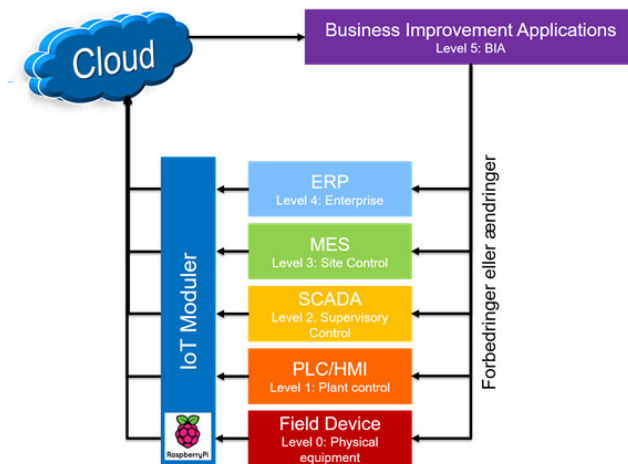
Cloud

Business Improvement Applications
Level 5: BIA

IoT Moduler

ERP
Level 4: Enterprise

MES
Level 3: Site Control

SCADA
Level 2. Supervisory Control

PLC/HMI
Level 1: Plant control

Field Device
Level 0: Physical equipment

Forbedringer eller ændringer

RaspberryPi